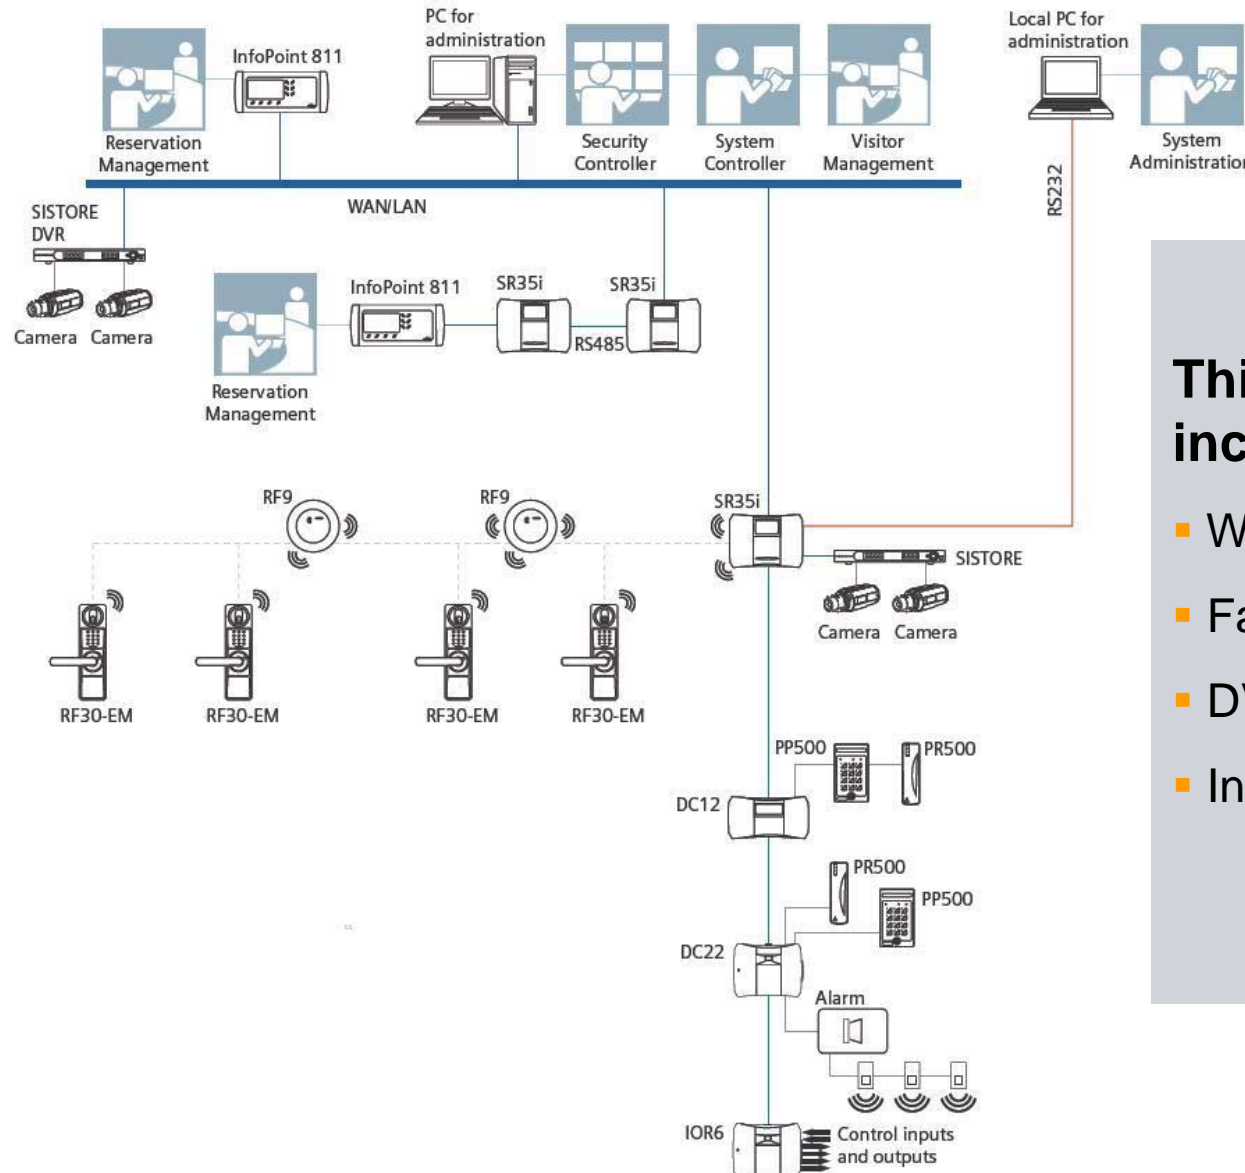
PC for administration

Local PC for administration

InfoPoint 811

Reservation Management

Security Controller

System Controller

Visitor Management

System Administration

WAN/LAN

RS232

SISTORE DVR

Camera Camera

InfoPoint 811

SR35i

SR35i

RS485

Reservation Management

Thi
inc

W
Fa
D
In

RF9

RF9

SR35i

SISTORE

Camera Camera

RF30-EM

RF30-EM

RF30-EM

RF30-EM

PP500

PR500

DC12

PR500

PP500

DC22

Alarm

IOR6

Control inputs and outputs